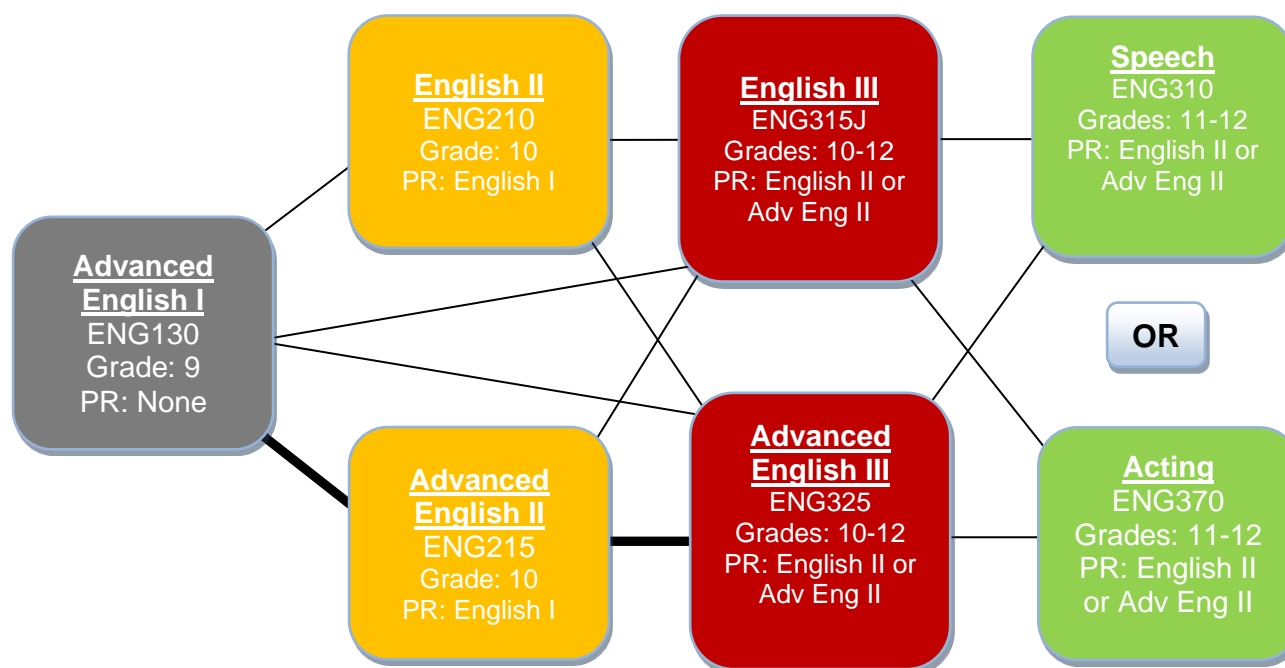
Advanced English I
ENG130
Grade: 9
PR: None

English II
ENG210
Grade: 10
PR: English I

Advanced English II
ENG215
Grade: 10
PR: English I

English III
ENG315J
Grades: 10-12
PR: English II or Adv Eng II

Advanced English III
ENG325
Grades: 10-12
PR: English II or Adv Eng II

Speech
ENG310
Grades: 11-12
PR: English II or Adv Eng II

OR

Acting
ENG370
Grades: 11-12
PR: English II or Adv Eng II